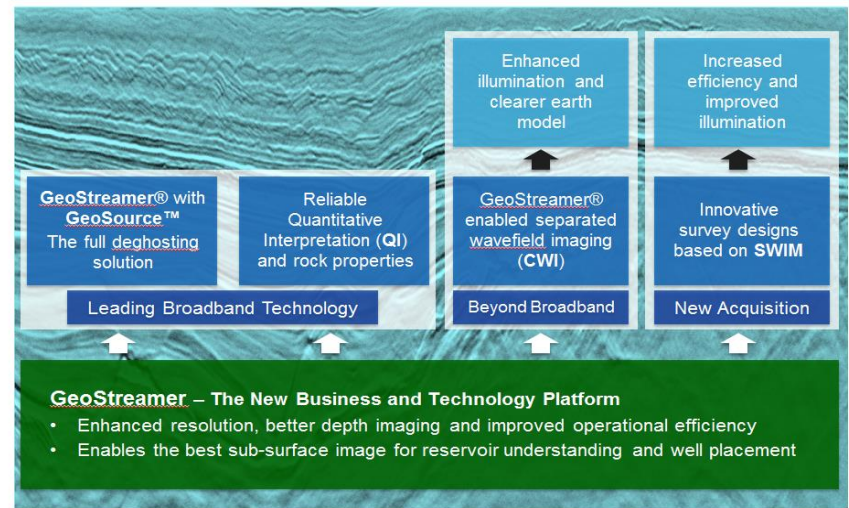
Enhanced illumination and clearer earth model

Increased efficiency and improved illumination

GeoStreamer® with GeoSource™ The full deghosting solution

Reliable Quantitative Interpretation (QI) and rock properties

GeoStreamer® enabled separated wavefield imaging (CWI)

Innovative survey designs based on SWIM

Leading Broadband Technology

Beyond Broadband

New Acquisition

GeoStreamer – The New Business and Technology Platform

• Enhanced resolution, better depth imaging and improved operational efficiency
• Enables the best sub-surface image for reservoir understanding and well placement